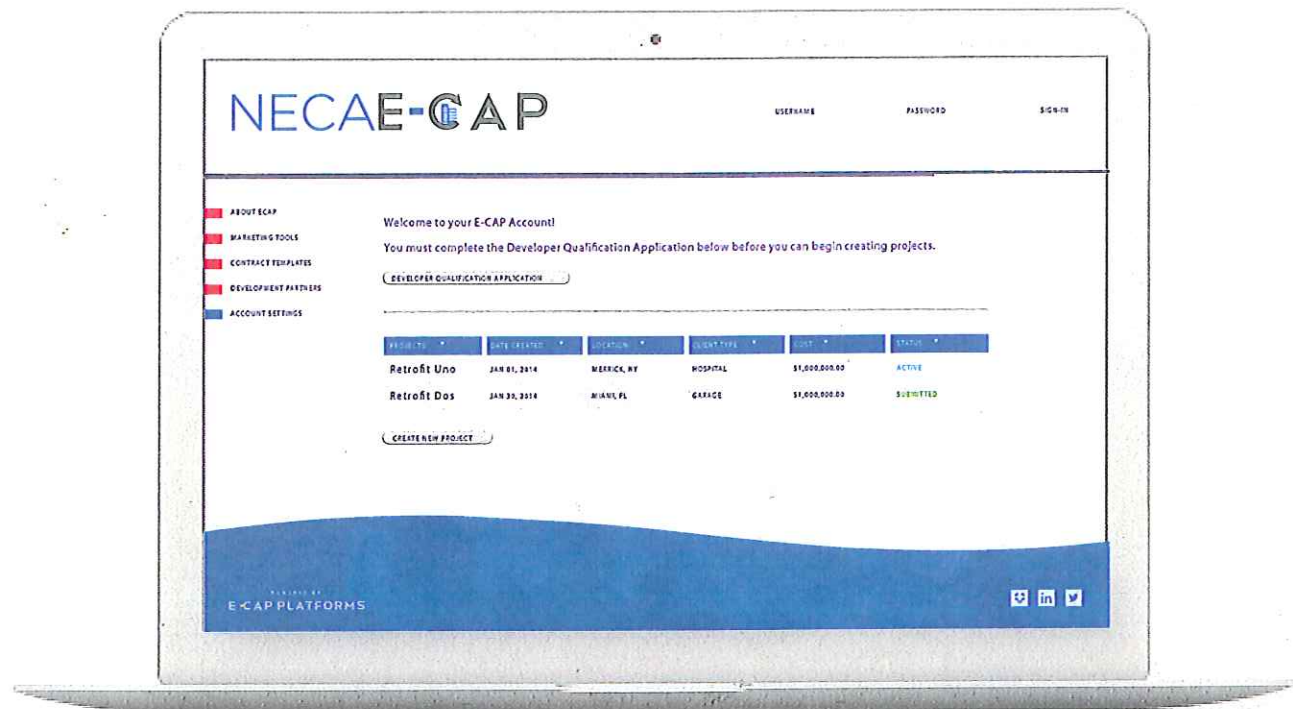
NECA E-CAP

USERNAME

PASSWORD

SIGN-IN

ABOUT ECAP

MARKETING TOOLS

CONTRACT TEMPLATES

DEVELOPMENT PARTNERS

ACCOUNT SETTINGS

Welcome to your E-CAP Account!

You must complete the Developer Qualification Application below before you can begin creating projects.

DEVELOPER QUALIFICATION APPLICATION

| PROJECTS | DATE CREATED | LOCATION | CLIENT TYPE | COST | STATUS |
|---|---|---|---|---|---|
| Retrofit Uno | JAN 01, 2014 | MERRICK, NY | HOSPITAL | $1,000,000.00 | ACTIVE |
| Retrofit Dos | JAN 30, 2014 | MIAMI, FL | GARAGE | $1,000,000.00 | SUBMITTED |

CREATE NEW PROJECT

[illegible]

E-CAP PLATFORMS